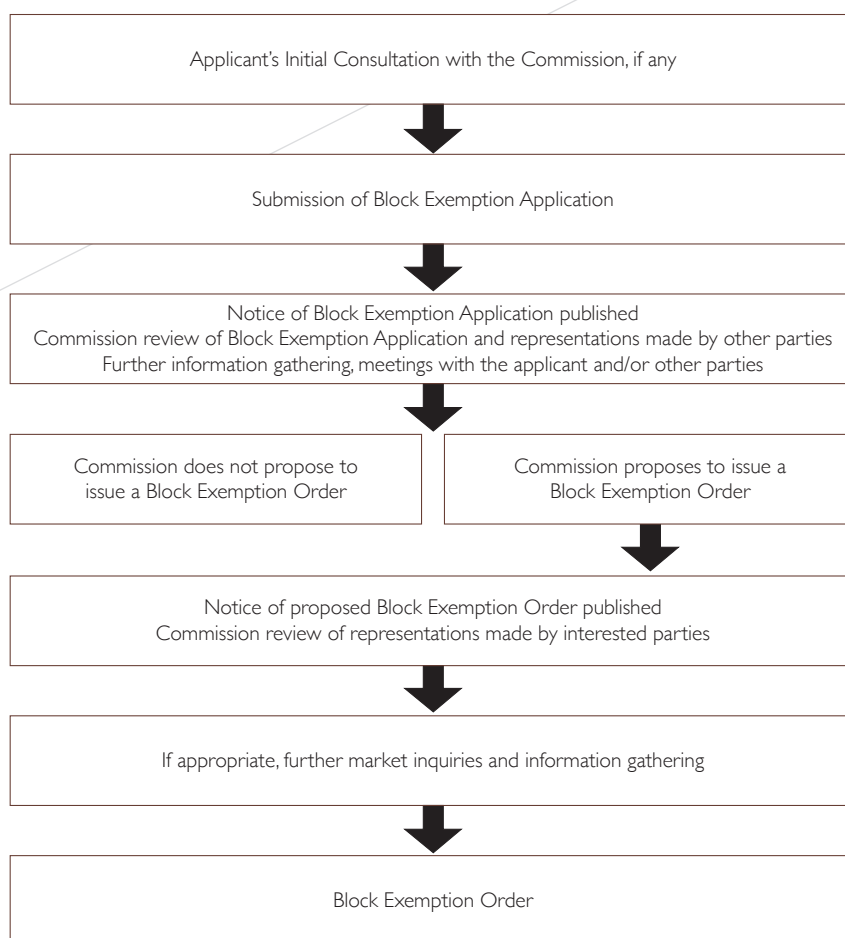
Applicant's Initial Consultation with the Commission, if any

Submission of Block Exemption Application

Notice of Block Exemption Application published
Commission review of Block Exemption Application and representations made by other parties
Further information gathering, meetings with the applicant and/or other parties

Commission does not propose to issue a Block Exemption Order

Commission proposes to issue a Block Exemption Order

Notice of proposed Block Exemption Order published
Commission review of representations made by interested parties

If appropriate, further market inquiries and information gathering

Block Exemption Order